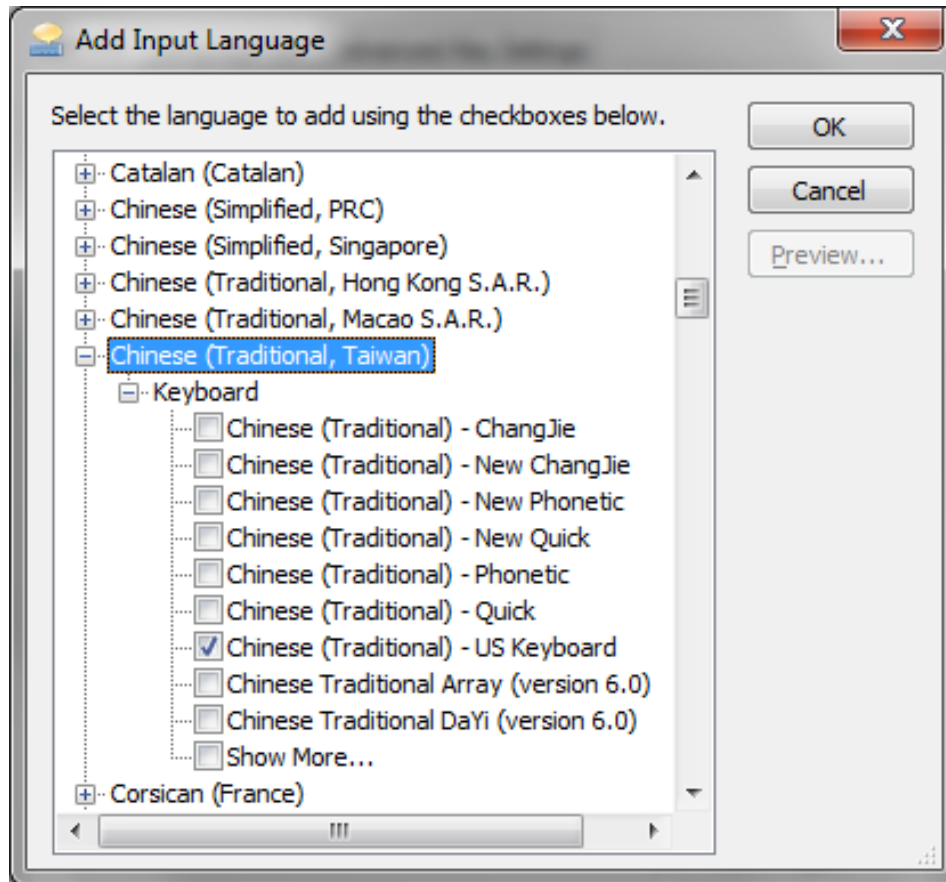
Add Input Language

Select the language to add using the checkboxes below.

OK

Cancel

Preview...

Catalan (Catalan)
Chinese (Simplified, PRC)
Chinese (Simplified, Singapore)
Chinese (Traditional, Hong Kong S.A.R.)
Chinese (Traditional, Macao S.A.R.)
Chinese (Traditional, Taiwan)
Keyboard
Chinese (Traditional) - ChangJie
Chinese (Traditional) - New ChangJie
Chinese (Traditional) - New Phonetic
Chinese (Traditional) - New Quick
Chinese (Traditional) - Phonetic
Chinese (Traditional) - Quick
Chinese (Traditional) - US Keyboard
Chinese Traditional Array (version 6.0)
Chinese Traditional DaYi (version 6.0)
Show More...
Corsican (France)